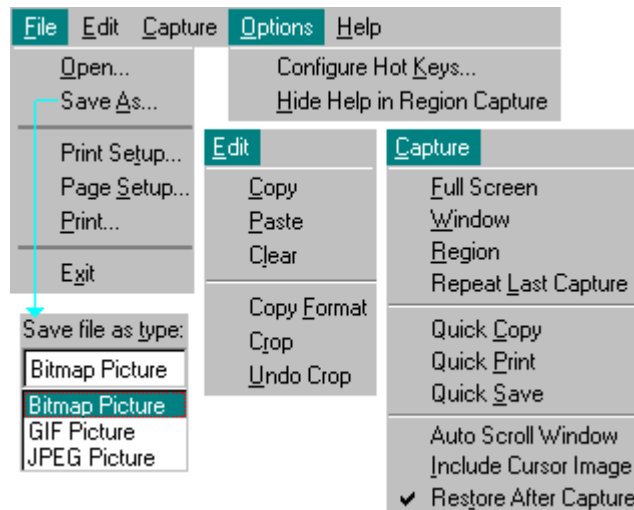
File Edit Capture Options Help

Open...
Save As...
Print Setup...
Page Setup...
Print...
Exit

Configure Hot Keys...
Hide Help in Region Capture

Save file as type:
Bitmap Picture
Bitmap Picture
GIF Picture
JPEG Picture

Edit
Copy
Paste
Clear
Copy Format
Crop
Undo Crop

Capture
Full Screen
Window
Region
Repeat Last Capture
Quick Copy
Quick Print
Quick Save
Auto Scroll Window
Include Cursor Image
✔ Restore After Capture